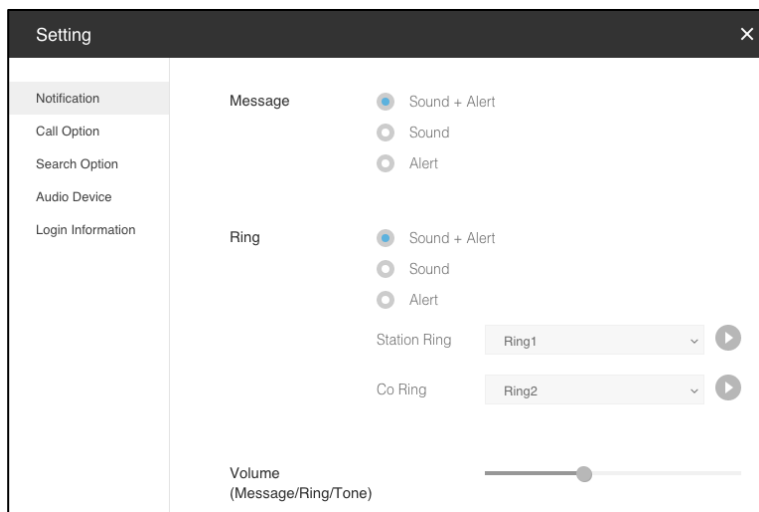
Setting ×

Notification
Call Option
Search Option
Audio Device
Login Information

Message
Sound + Alert
Sound
Alert

Ring
Sound + Alert
Sound
Alert

Station Ring
Ring1

Co Ring
Ring2

Volume
(Message/Ring/Tone)